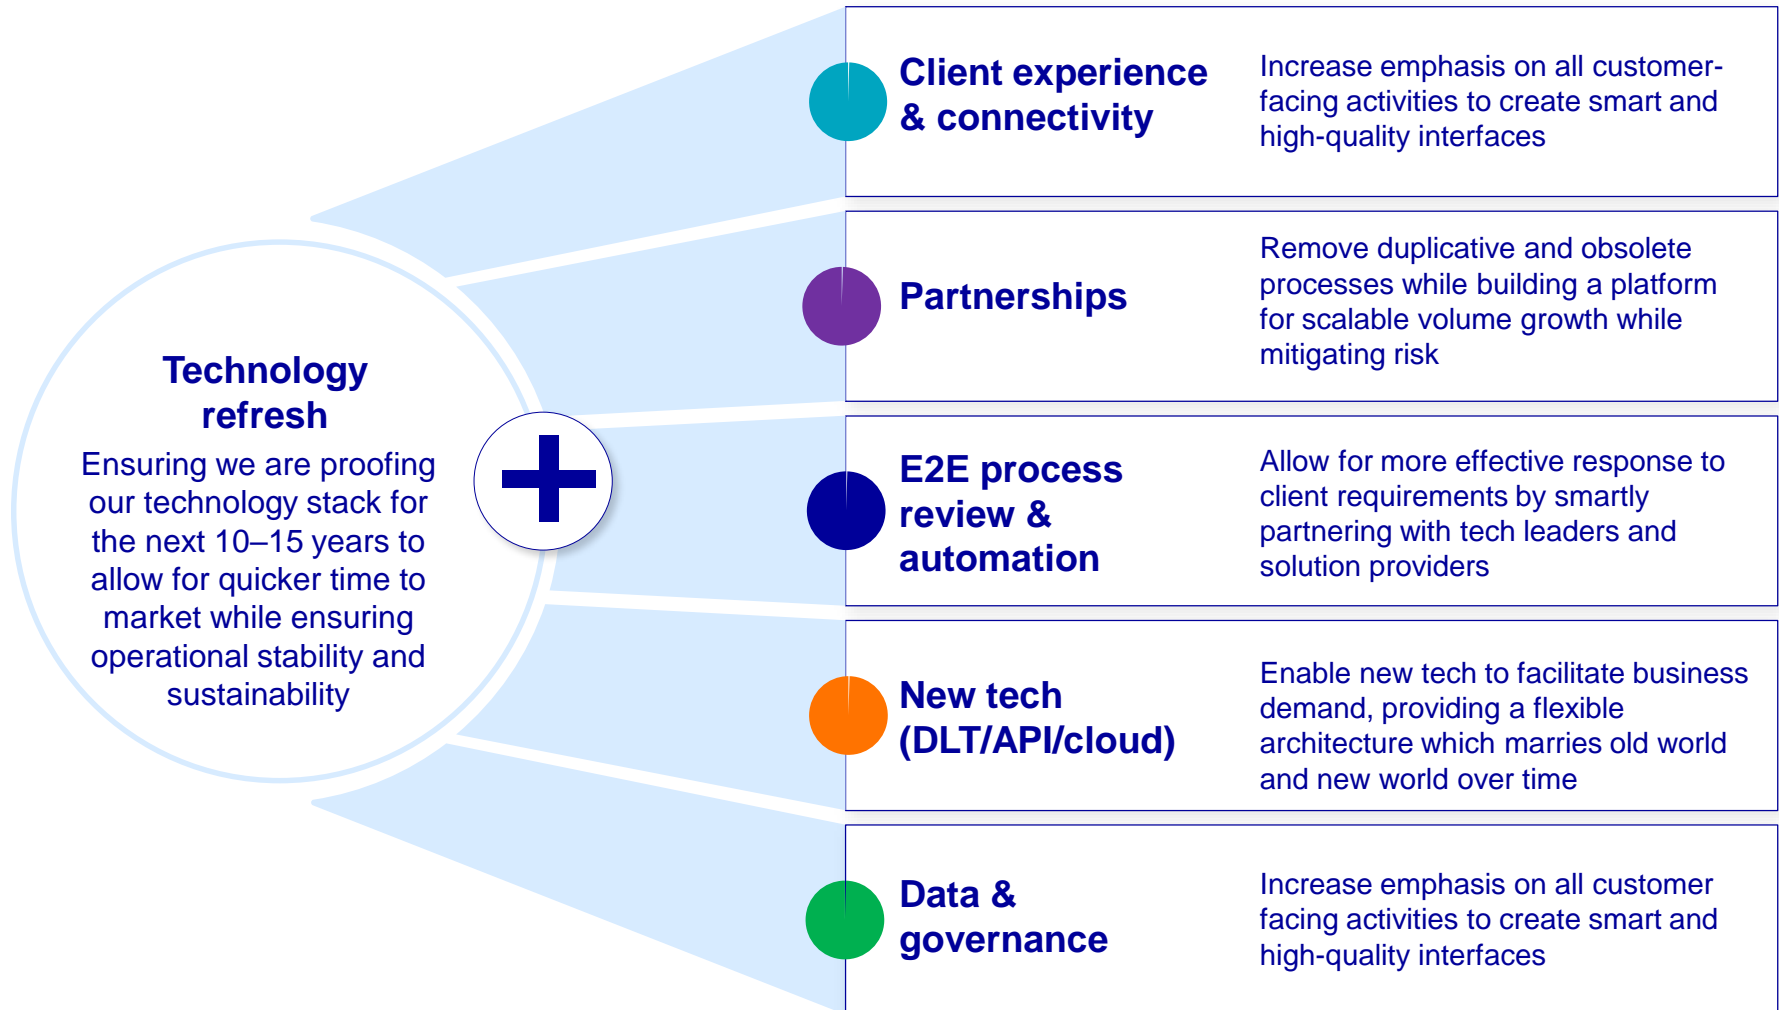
Technology refresh

Ensuring we are proofing our technology stack for the next 10–15 years to allow for quicker time to market while ensuring operational stability and sustainability

Client experience & connectivity

Increase emphasis on all customer-facing activities to create smart and high-quality interfaces

Partnerships

Remove duplicative and obsolete processes while building a platform for scalable volume growth while mitigating risk

E2E process review & automation

Allow for more effective response to client requirements by smartly partnering with tech leaders and solution providers

New tech (DLT/API/cloud)

Enable new tech to facilitate business demand, providing a flexible architecture which marries old world and new world over time

Data & governance

Increase emphasis on all customer facing activities to create smart and high-quality interfaces